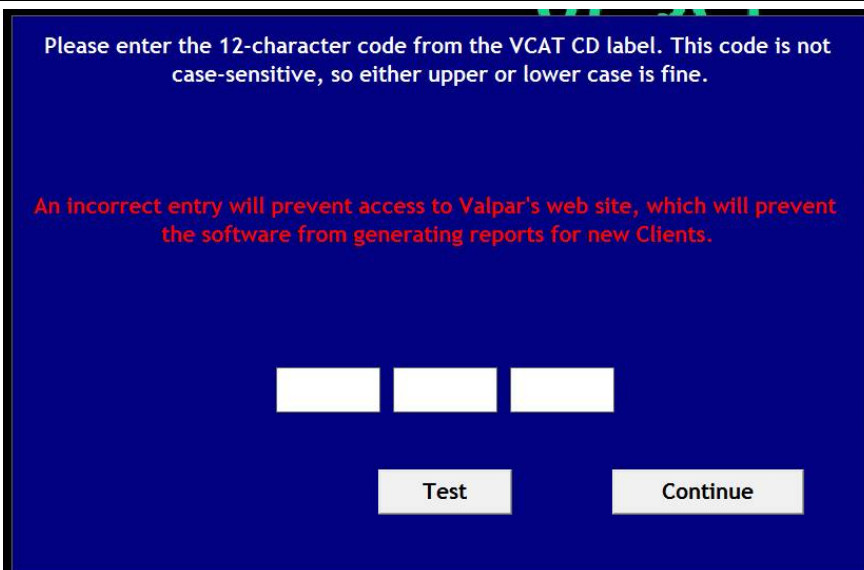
Please enter the 12-character code from the VCAT CD label. This code is not case-sensitive, so either upper or lower case is fine.

An incorrect entry will prevent access to Valpar's web site, which will prevent the software from generating reports for new Clients.

Test

Continue